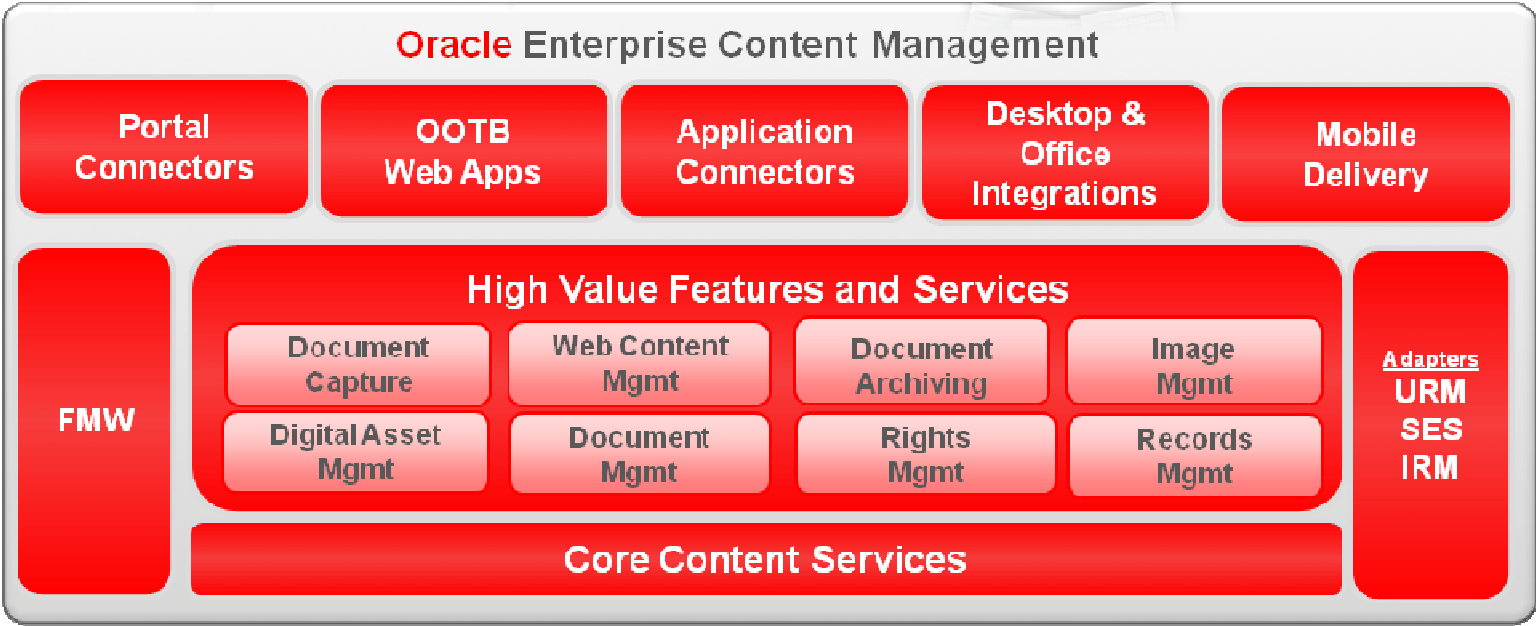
Oracle Enterprise Content Management

Portal Connectors

OOTB Web Apps

Application Connectors

Desktop & Office Integrations

Mobile Delivery

FMW

High Value Features and Services

Document Capture

Web Content Mgmt

Document Archiving

Image Mgmt

Digital Asset Mgmt

Document Mgmt

Rights Mgmt

Records Mgmt

Adapters
URM
SES
IRM

Core Content Services